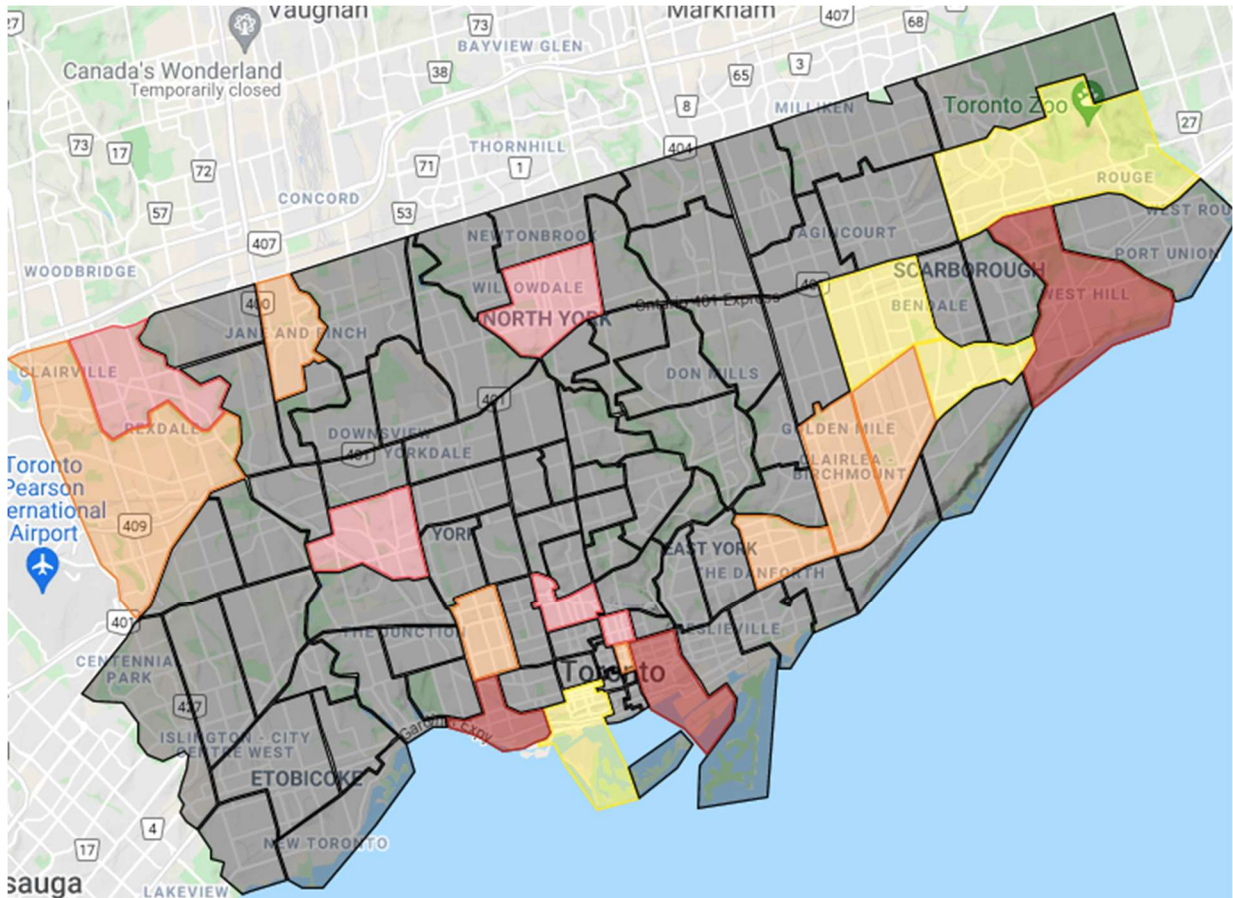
Vaughan
Markham
407
68
73
BAYVIEW GLEN
Canada's Wonderland
Temporarily closed
38
65
3
MILLIKEN
Toronto Zoo
8
73
17
72
71
THORNHILL
1
404
27
CONCORD
57
53
ROUGE
WEST ROU
407
NEWTONBROOK
AGINCOURT
PORT UNION
WOODBRIDGE
SCARBOROUGH
WILLOWDALE
401
400
Ontario 401 Express
BENDALE
WEST HILL
JANE AND FINCH
NORTH YORK
CLAIRVILLE
DON MILLS
401
REXDALE
DOWNSVIEW
401
YORKDALE
GOLDEN MILE
Toronto
Pearson
ernational
Airport
CLAIRLEA - BIRCHMOUNT
409
YORK
EAST YORK
THE DANFORTH
401
THE JUNCTION
LESLIEVILLE
CENTENNIAL PARK
Toronto
427
Gardiner Expy
ISLINGTON - CITY CENTRE WEST
ETOBICOKE
4
NEW TORONTO
17
sauga
LAKEVIEW